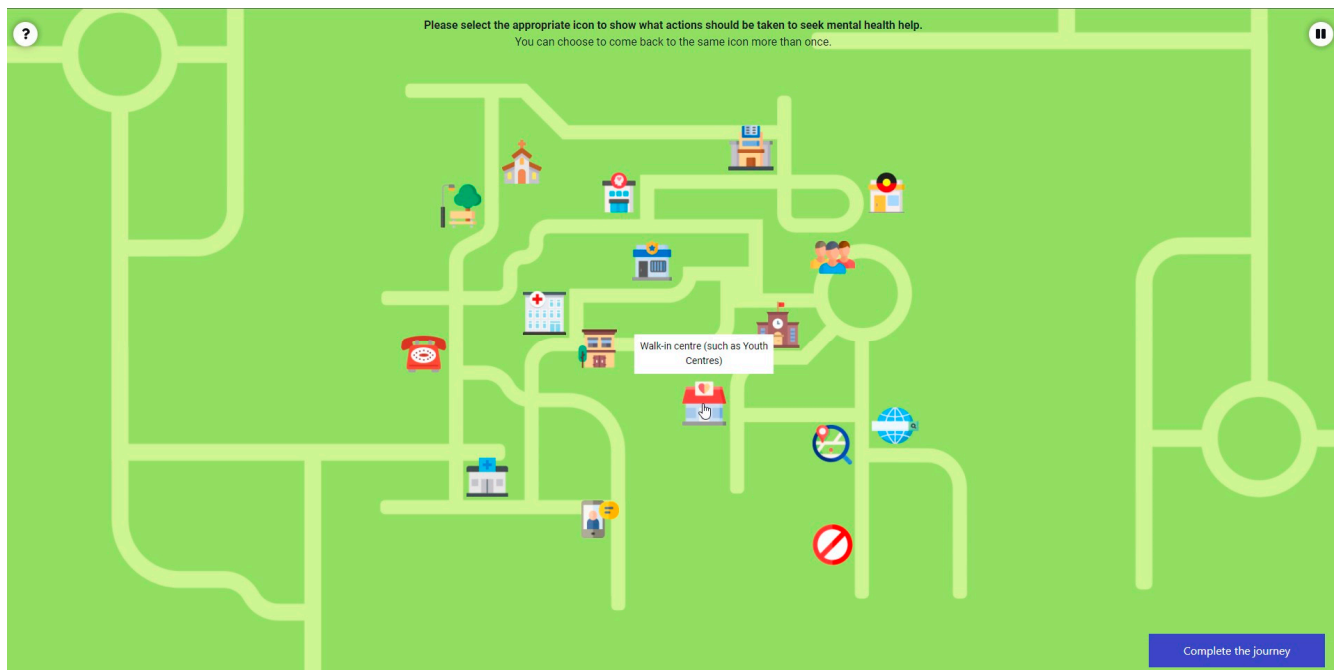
?

Please select the appropriate icon to show what actions should be taken to seek mental health help.

You can choose to come back to the same icon more than once.

Walk-in centre (such as Youth Centres)

Complete the journey